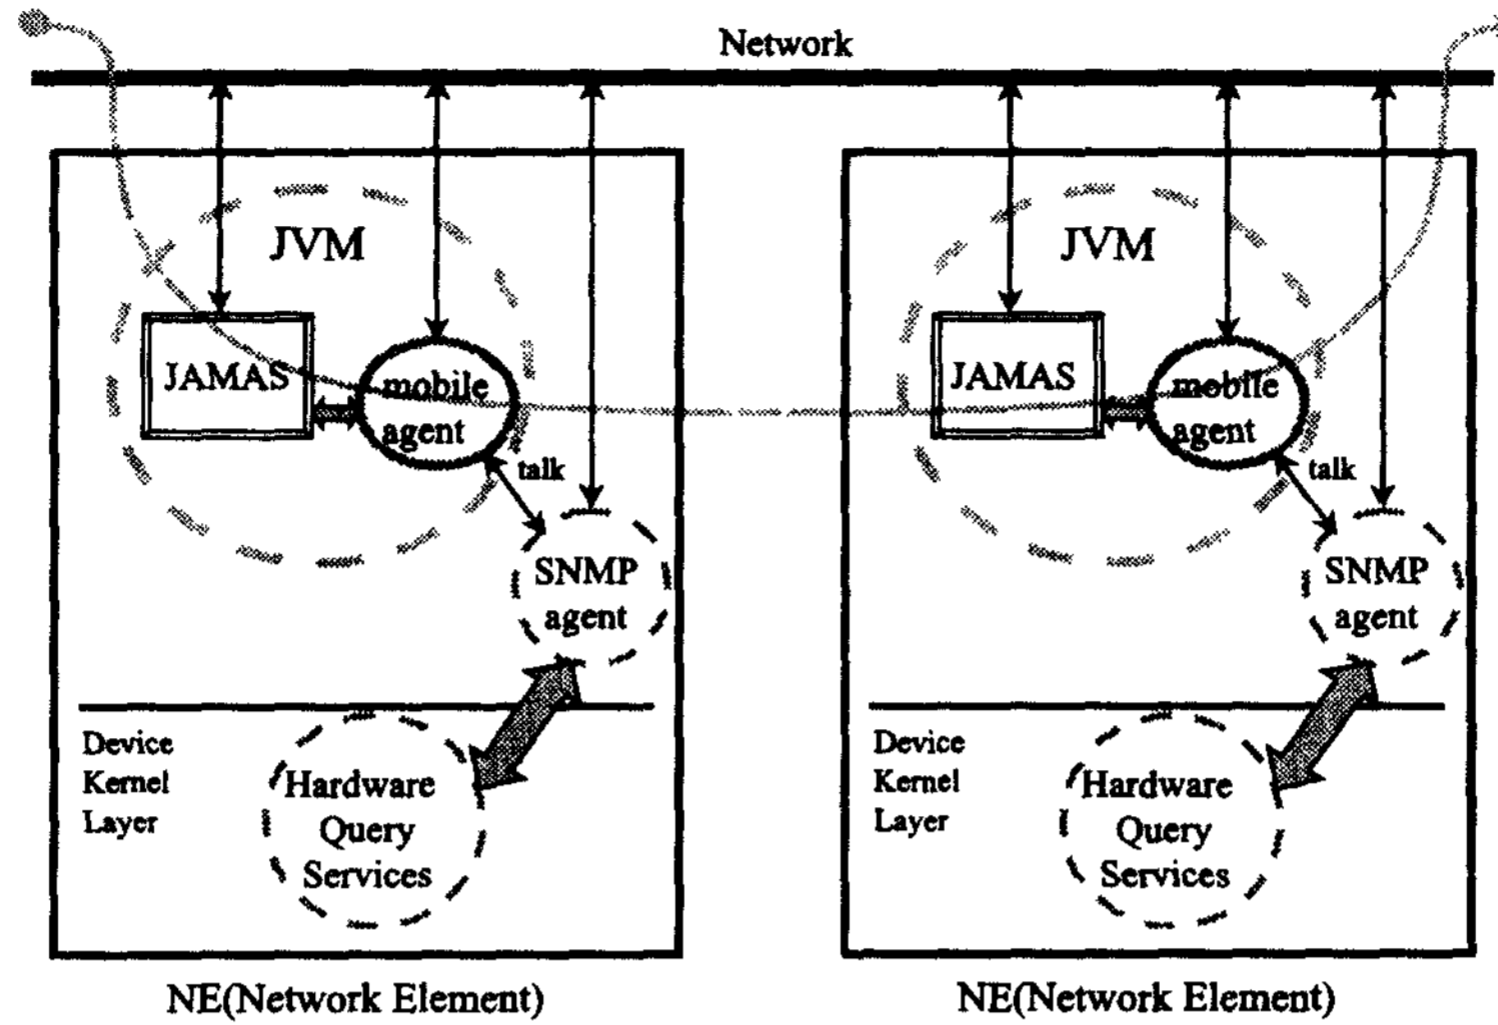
Network

JVM

JAMAS

mobile agent

talk

SNMP agent

Device Kernel Layer

Hardware Query Services

NE(Network Element)

JVM

JAMAS

mobile agent

talk

SNMP agent

Device Kernel Layer

Hardware Query Services

NE(Network Element)